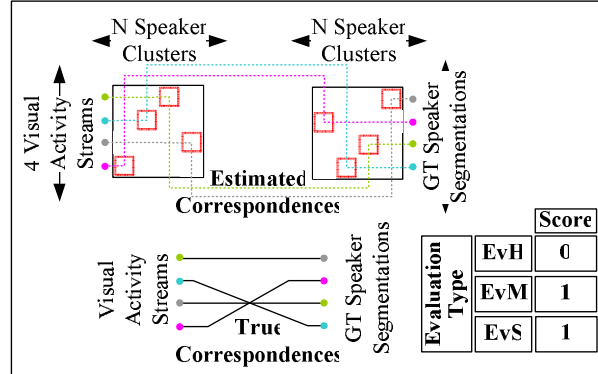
N Speaker Clusters

N Speaker Clusters

4 Visual Activity Streams

GT Speaker Segmentations

Estimated Correspondences

Visual Activity Streams

True Correspondences

GT Speaker Segmentations

|  |  | Score |
|---|---|---|
| Evaluation Type | EvH | 0 |
|  | EvM | 1 |
|  | EvS | 1 |